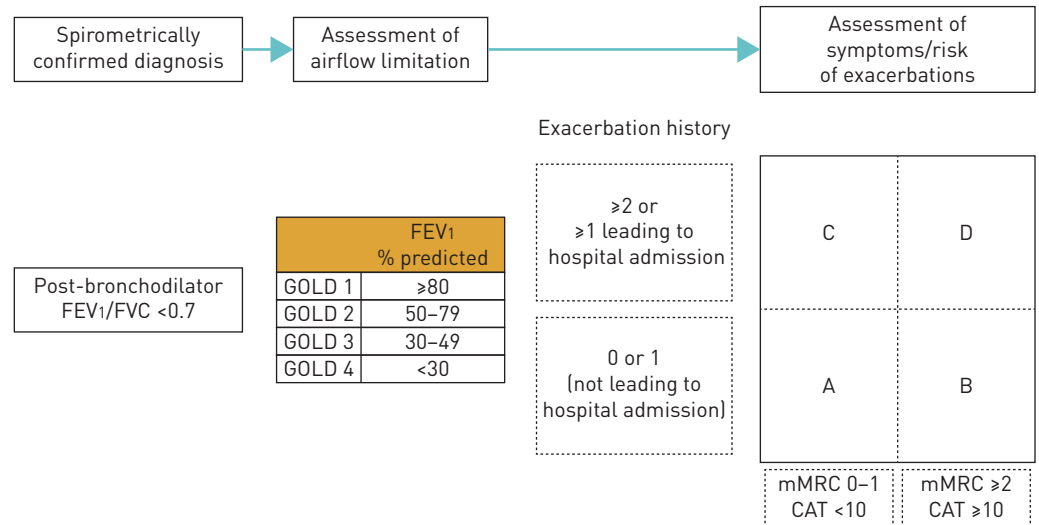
Spirometrically confirmed diagnosis

Assessment of airflow limitation

Assessment of symptoms/risk of exacerbations

Post-bronchodilator $FEV_1/FVC < 0.7$

| | $FEV_1$ % predicted |
|---|---|
| GOLD 1 | ≥80 |
| GOLD 2 | 50–79 |
| GOLD 3 | 30–49 |
| GOLD 4 | <30 |

Exacerbation history

≥2 or ≥1 leading to hospital admission

0 or 1 (not leading to hospital admission)

C

D

A

B

mMRC 0–1 CAT <10

mMRC ≥2 CAT ≥10